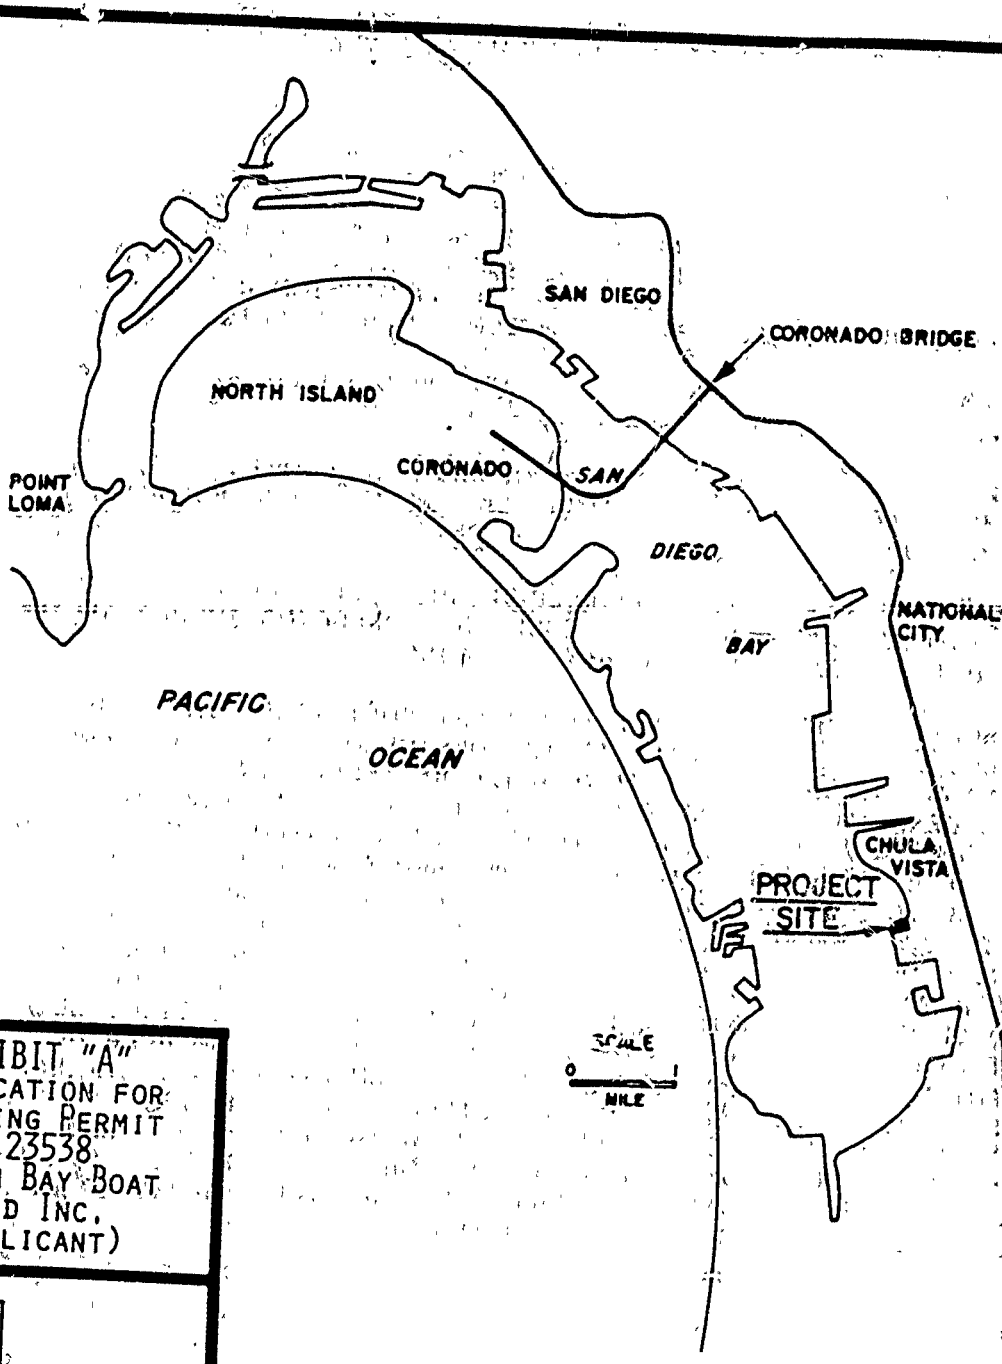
SAN DIEGO

CORONADO BRIDGE

NORTH ISLAND

CORONADO

SAN

POINT LOMA

DIEGO

NATIONAL CITY

BAY

PACIFIC

OCEAN

CHULA VISTA

PROJECT SITE

IBIT "A"
CATION FOR
NG PERMIT
23538
BAY BOAT
D INC.
LICANT)

SCALE
0 1
MILE